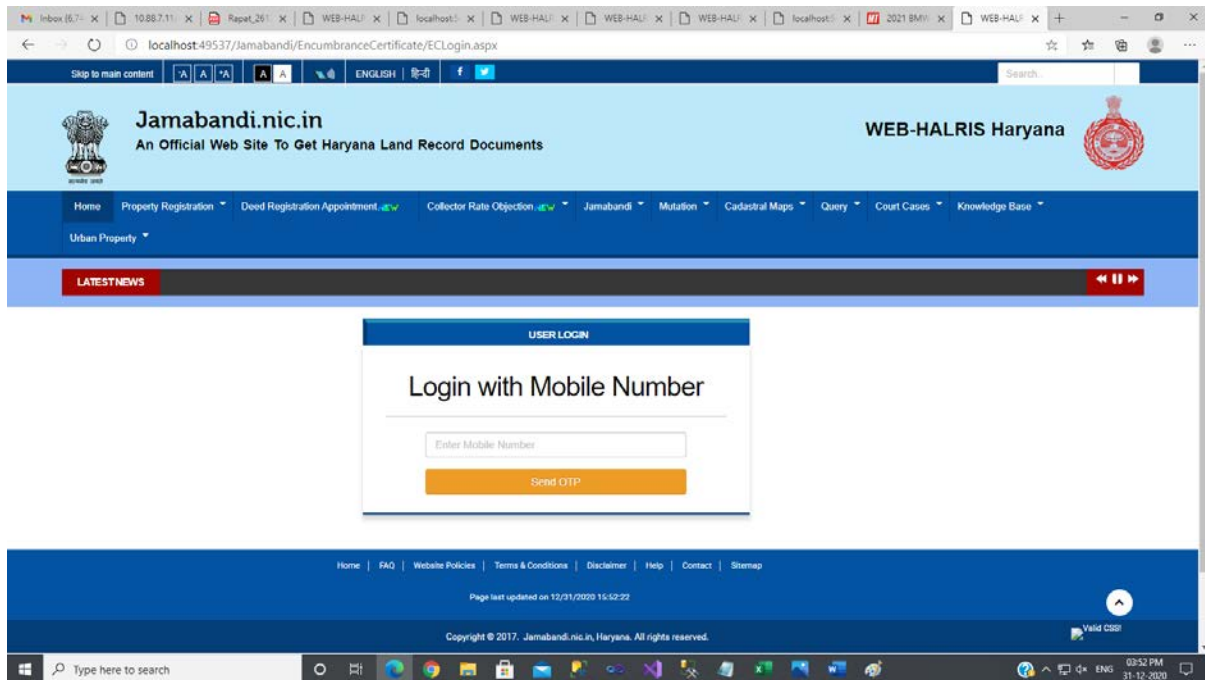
Inbox (6,74 × | 10.88.7.11 × | Rapat_261 × | WEB-HALR × | localhost:5 × | WEB-HALR × | WEB-HALR × | WEB-HALR × | localhost:5 × | 2021 BMW × | WEB-HALR × | +

localhost:49537/Jamabandi/EncumbranceCertificate/ECLogin.aspx

Skip to main content | -A | A | +A | A | A | ENGLISH | हिंदी | Search..

Jamabandi.nic.in
An Official Web Site To Get Haryana Land Record Documents

WEB-HALRIS Haryana

Home | Property Registration | Deed Registration Appointment new | Collector Rate Objection new | Jamabandi | Mutation | Cadastral Maps | Query | Court Cases | Knowledge Base | Urban Property

LATESTNEWS

USER LOGIN

Login with Mobile Number

Enter Mobile Number

Send OTP

Home | FAQ | Website Policies | Terms & Conditions | Disclaimer | Help | Contact | Sitemap

Page last updated on 12/31/2020 15:52:22

Copyright © 2017. Jamabandi.nic.in, Haryana. All rights reserved.

Valid CSS!

Type here to search

ENG 03:52 PM 31-12-2020